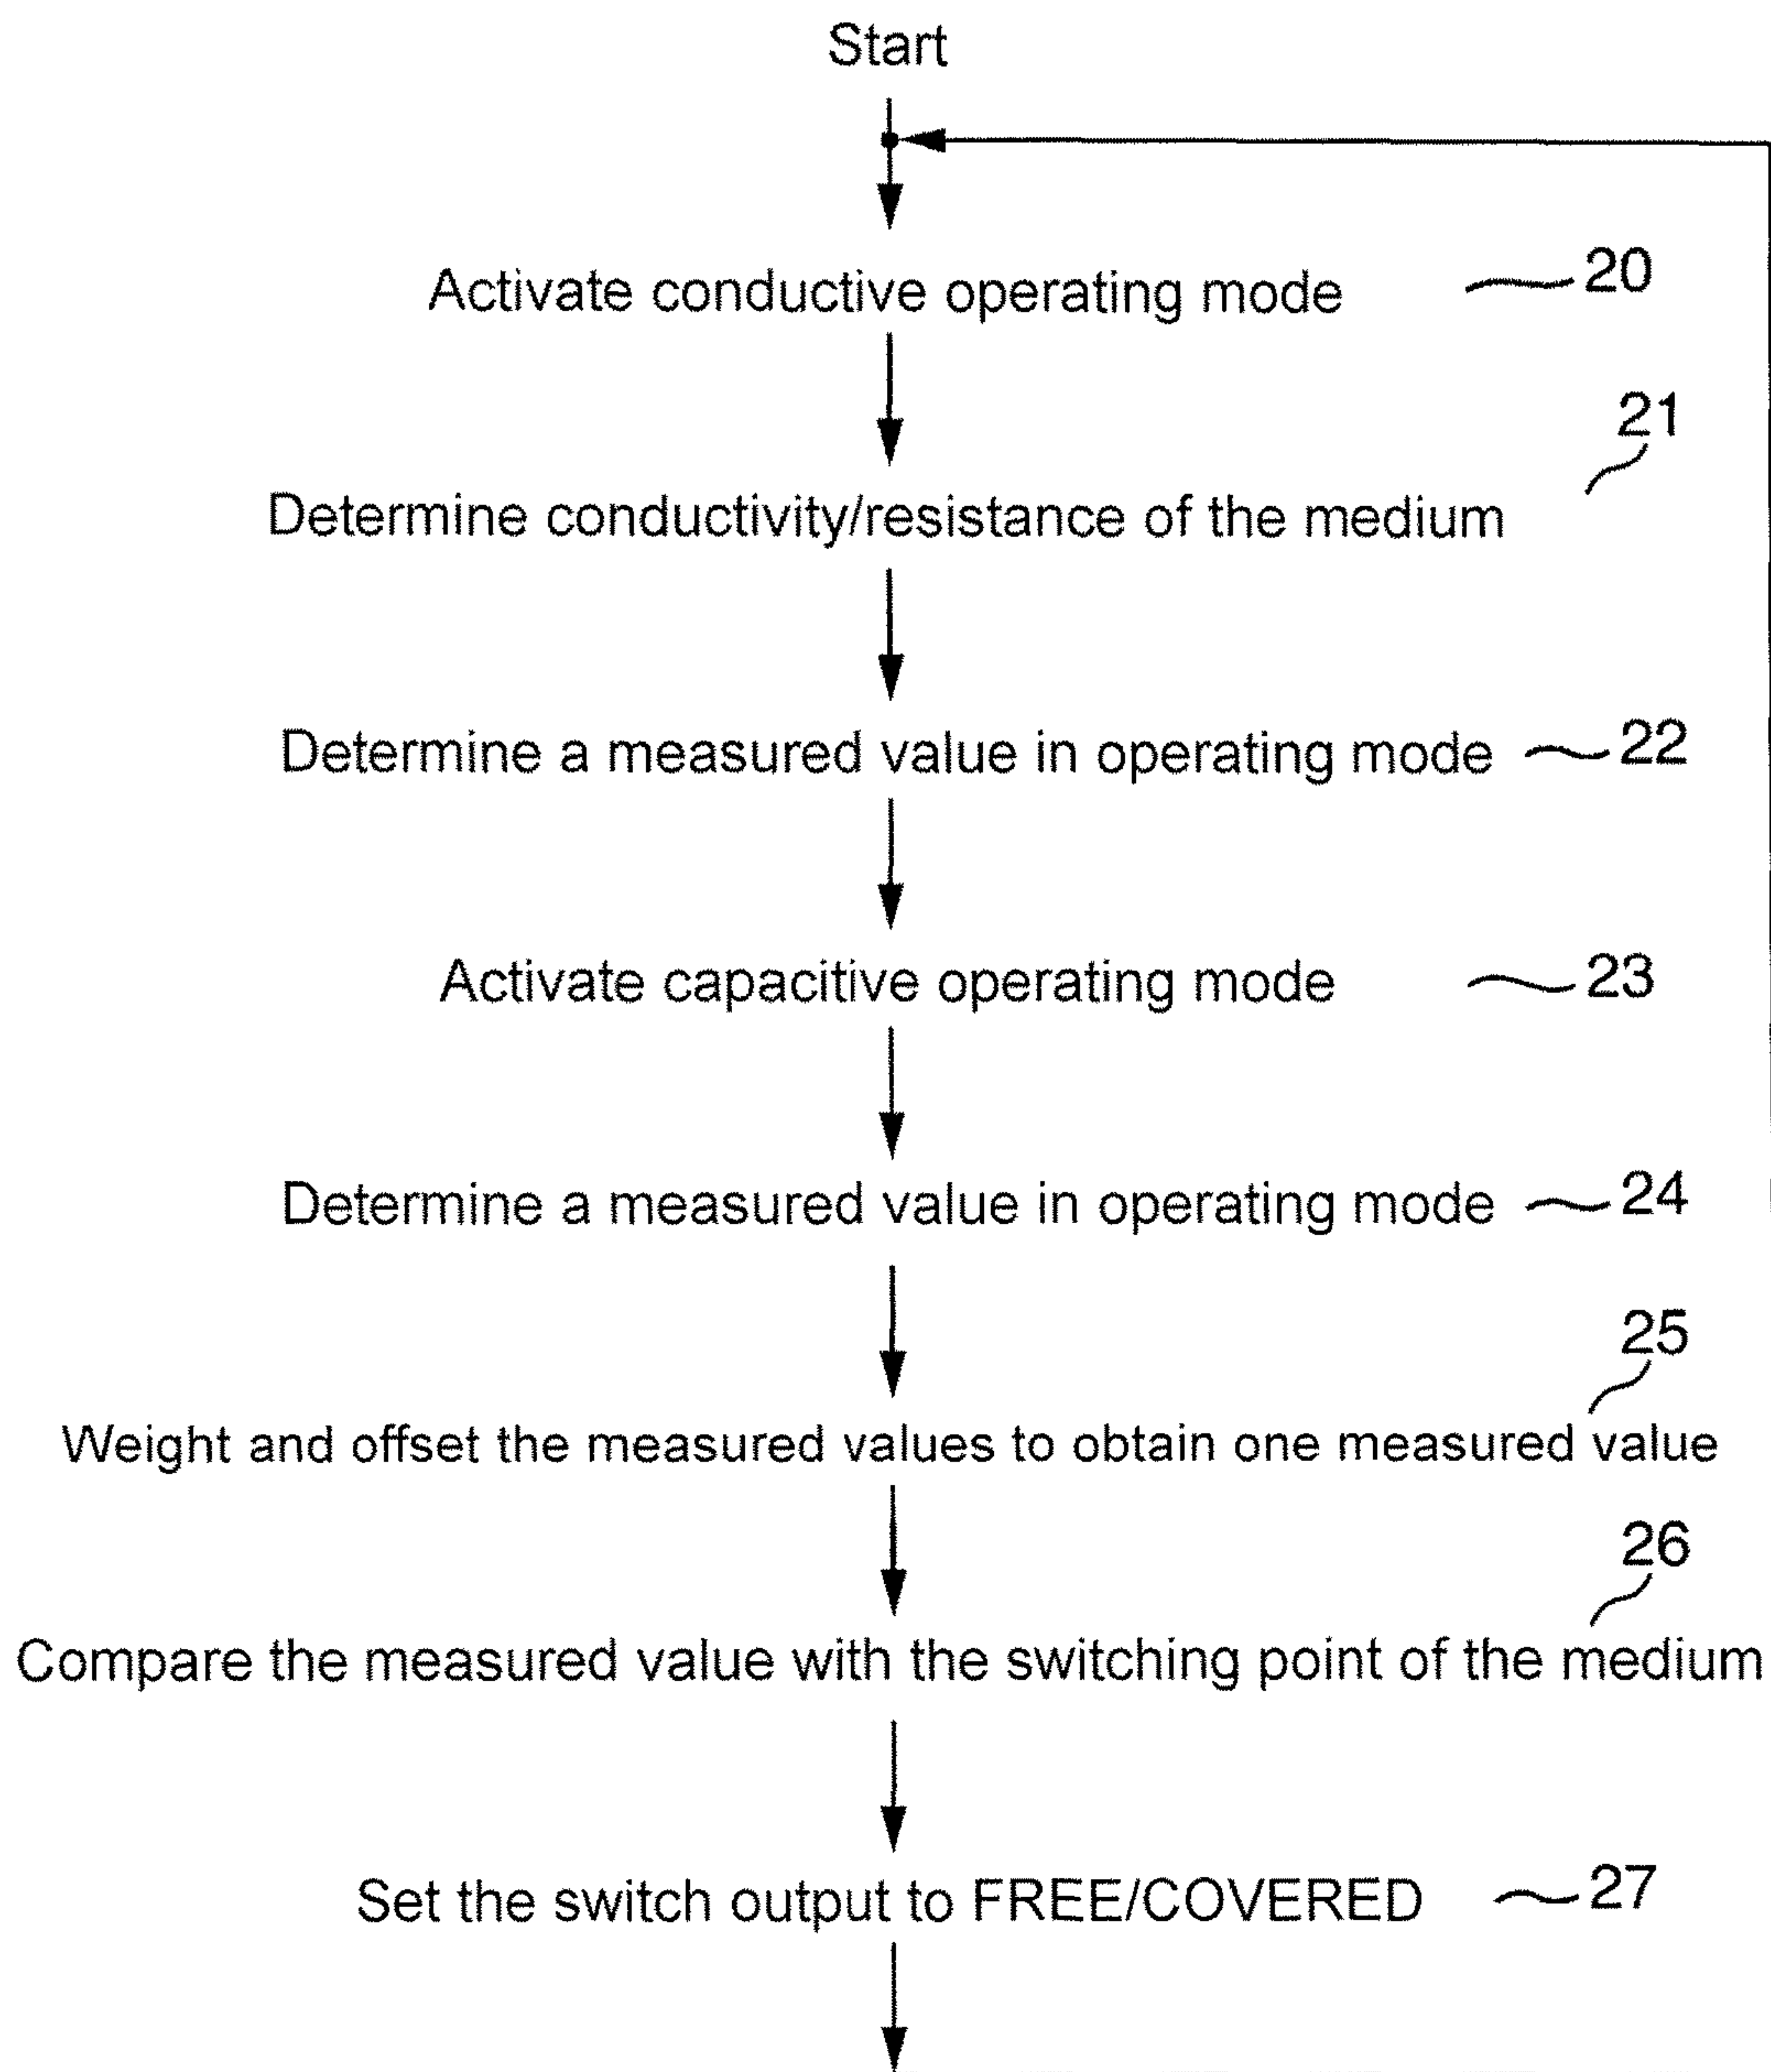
Start

Activate conductive operating mode 20

21
Determine conductivity/resistance of the medium

Determine a measured value in operating mode 22

Activate capacitive operating mode 23

Determine a measured value in operating mode 24

25
Weight and offset the measured values to obtain one measured value

26
Compare the measured value with the switching point of the medium

Set the switch output to FREE/COVERED 27